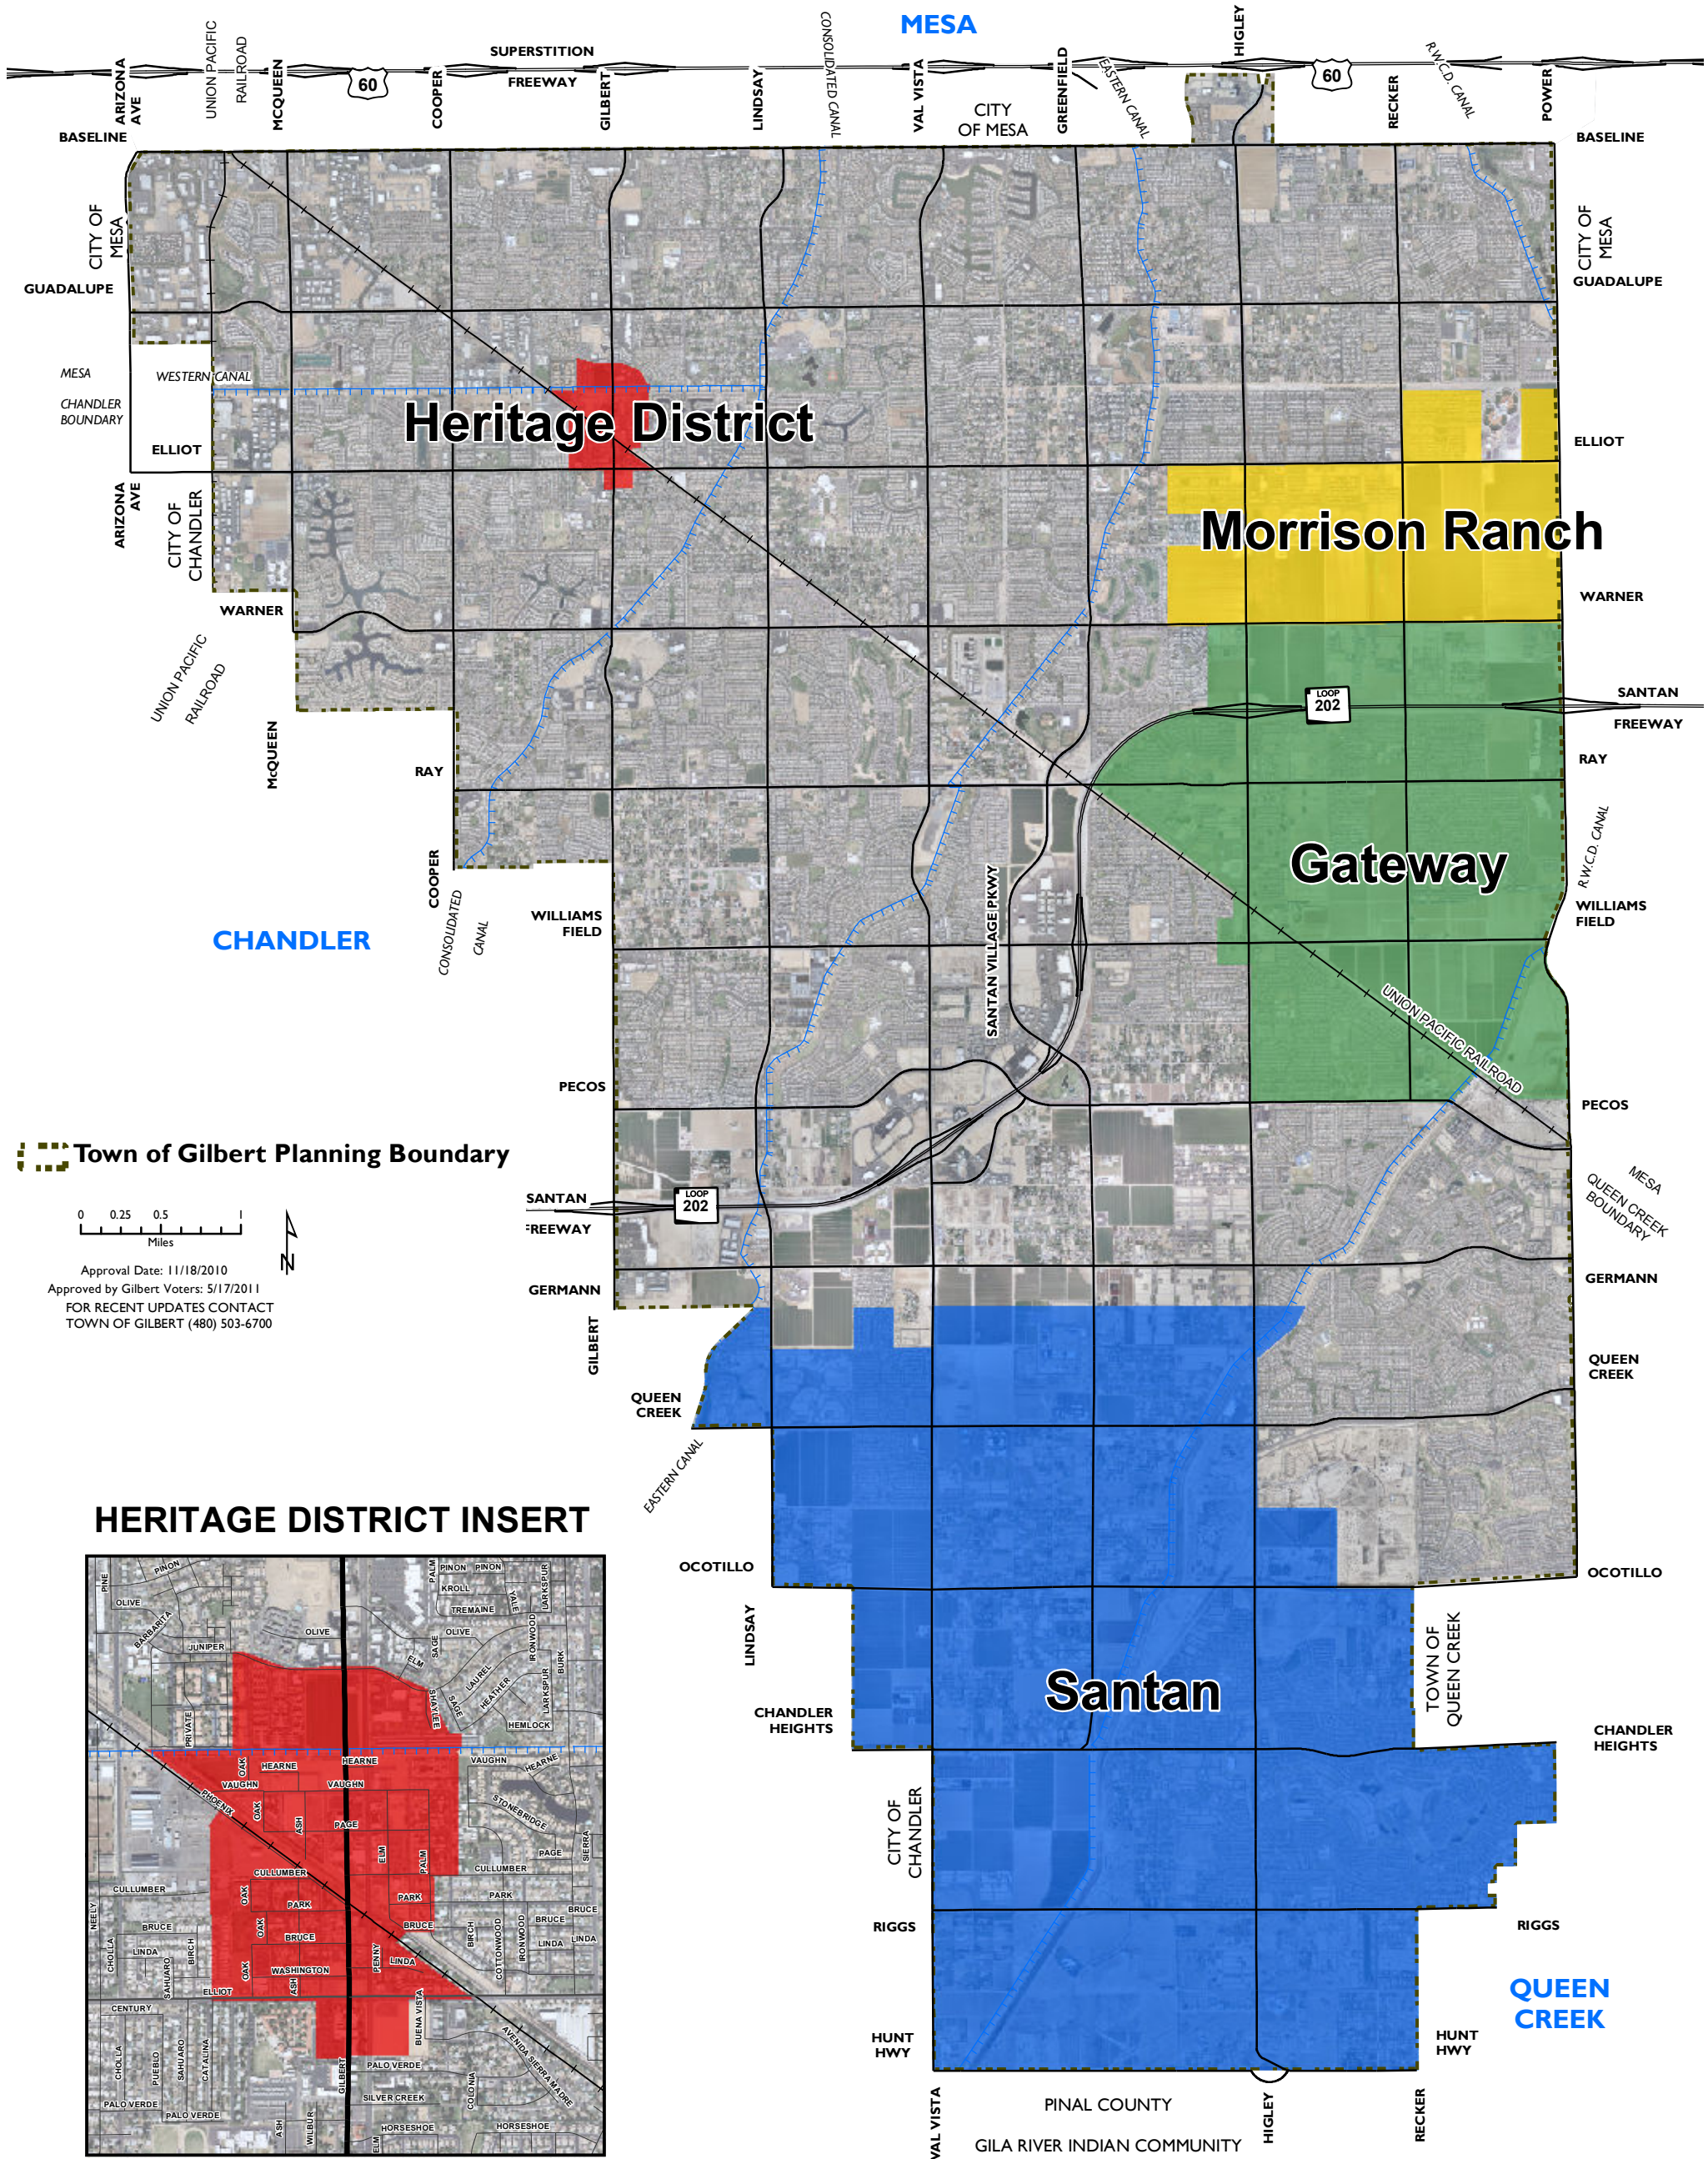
MESA

SUPERSTITION FREEWAY
60
60
ARIZONA AVE
UNION PACIFIC RAILROAD
MCQUEEN
COOPER
GILBERT
LINDSAY
CONSOLIDATED CANAL
VAL VISTA
CITY OF MESA
GREENFIELD
EASTERN CANAL
HIGLEY
RECKER
R.W.C.D. CANAL
POWER

BASELINE
BASELINE
CITY OF MESA
CITY OF MESA
GUADALUPE
GUADALUPE
MESA CHANDLER BOUNDARY
WESTERN CANAL
ELLIOT
ELLIOT
Heritage District
ARIZONA AVE
CITY OF CHANDLER
Morrison Ranch
WARNER
WARNER
UNION PACIFIC RAILROAD
SANTAN FREEWAY
LOOP 202
MCQUEEN
RAY
RAY
COOPER
CONSOLIDATED CANAL
Gateway
R.W.C.D. CANAL
WILLIAMS FIELD
WILLIAMS FIELD
CHANDLER
SANTAN VILLAGE PKWY
UNION PACIFIC RAILROAD
PECOS
PECOS

Town of Gilbert Planning Boundary
0 0.25 0.5 1
Miles
N
Approval Date: 11/18/2010
Approved by Gilbert Voters: 5/17/2011
FOR RECENT UPDATES CONTACT TOWN OF GILBERT (480) 503-6700

SANTAN FREEWAY
LOOP 202
MESA QUEEN CREEK BOUNDARY
GERMANN
GERMANN
GILBERT
QUEEN CREEK
QUEEN CREEK
EASTERN CANAL
OCOTILLO
OCOTILLO
LINDSAY
TOWN OF QUEEN CREEK
Santan
CHANDLER HEIGHTS
CHANDLER HEIGHTS
CITY OF CHANDLER
RIGGS
RIGGS
QUEEN CREEK
HUNT HWY
HUNT HWY
VAL VISTA
PINAL COUNTY
GILA RIVER INDIAN COMMUNITY
HIGLEY
RECKER

HERITAGE DISTRICT INSERT
PINON
PINE
OLIVE
BARBARITA
JUNIPER
PRIVATE
PALM
PINON
PINON
KROLL
TREMAINE
OLIVE
OLIVE
YALE
LARKSPUR
IRONWOOD
BURK
ELM
SAGE
LAUREL
HEATHER
LARKSPUR
SAGE
SHAYLEE
HEMLOCK
HEARNE
HEARNE
HEARNE
VAUGHN
VAUGHN
VAUGHN
OAK
OAK
PHOENIX
STONEBRIDGE
ASH
PAGE
PAGE
ELM
PALM
SIERRA
CULLUMBER
CULLUMBER
CULLUMBER
PARK
PARK
PARK
OAK
BRUCE
BRUCE
BRUCE
BRUCE
BIRCH
COTTONWOOD
IRONWOOD
LINDA
LINDA
LINDA
NEELY
CHOLLA
SAHUARO
BIRCH
OAK
PENNY
LINDA
WASHINGTON
ASH
ELLIOT
CENTURY
BUENA VISTA
AVENIDA SIERRA MADRE
CHOLLA
PUEBLO
SAHUARO
CATALINA
GILBERT
PALO VERDE
COLONA
SILVER CREEK
PALO VERDE
PALO VERDE
HORSESHOE
HORSESHOE
ASH
WILBUR
ELM